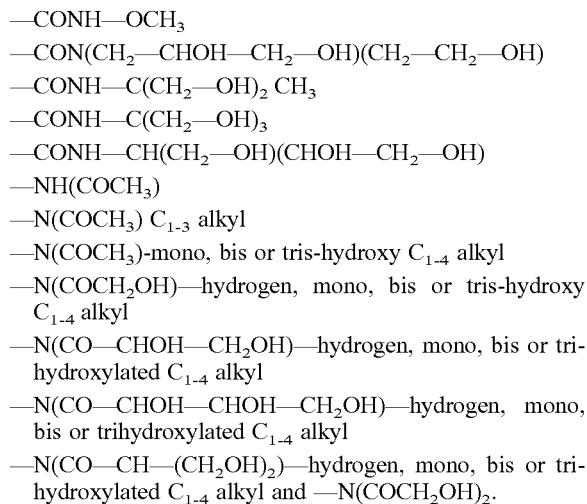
—CONH—OCH$_3$

—CON(CH$_2$—CHOH—CH$_2$—OH)(CH$_2$—CH$_2$—OH)

—CONH—C(CH$_2$—OH)$_2$ CH$_3$

—CONH—C(CH$_2$—OH)$_3$

—CONH—CH(CH$_2$—OH)(CHOH—CH$_2$—OH)

—NH(COCH$_3$)

—N(COCH$_3$) C$_{1-3}$ alkyl

—N(COCH$_3$)-mono, bis or tris-hydroxy C$_{1-4}$ alkyl

—N(COCH$_2$OH)—hydrogen, mono, bis or tris-hydroxy C$_{1-4}$ alkyl

—N(CO—CHOH—CH$_2$OH)—hydrogen, mono, bis or trihydroxylated C$_{1-4}$ alkyl

—N(CO—CHOH—CHOH—CH$_2$OH)—hydrogen, mono, bis or trihydroxylated C$_{1-4}$ alkyl

—N(CO—CH—(CH$_2$OH)$_2$)—hydrogen, mono, bis or trihydroxylated C$_{1-4}$ alkyl and —N(COCH$_2$OH)$_2$.